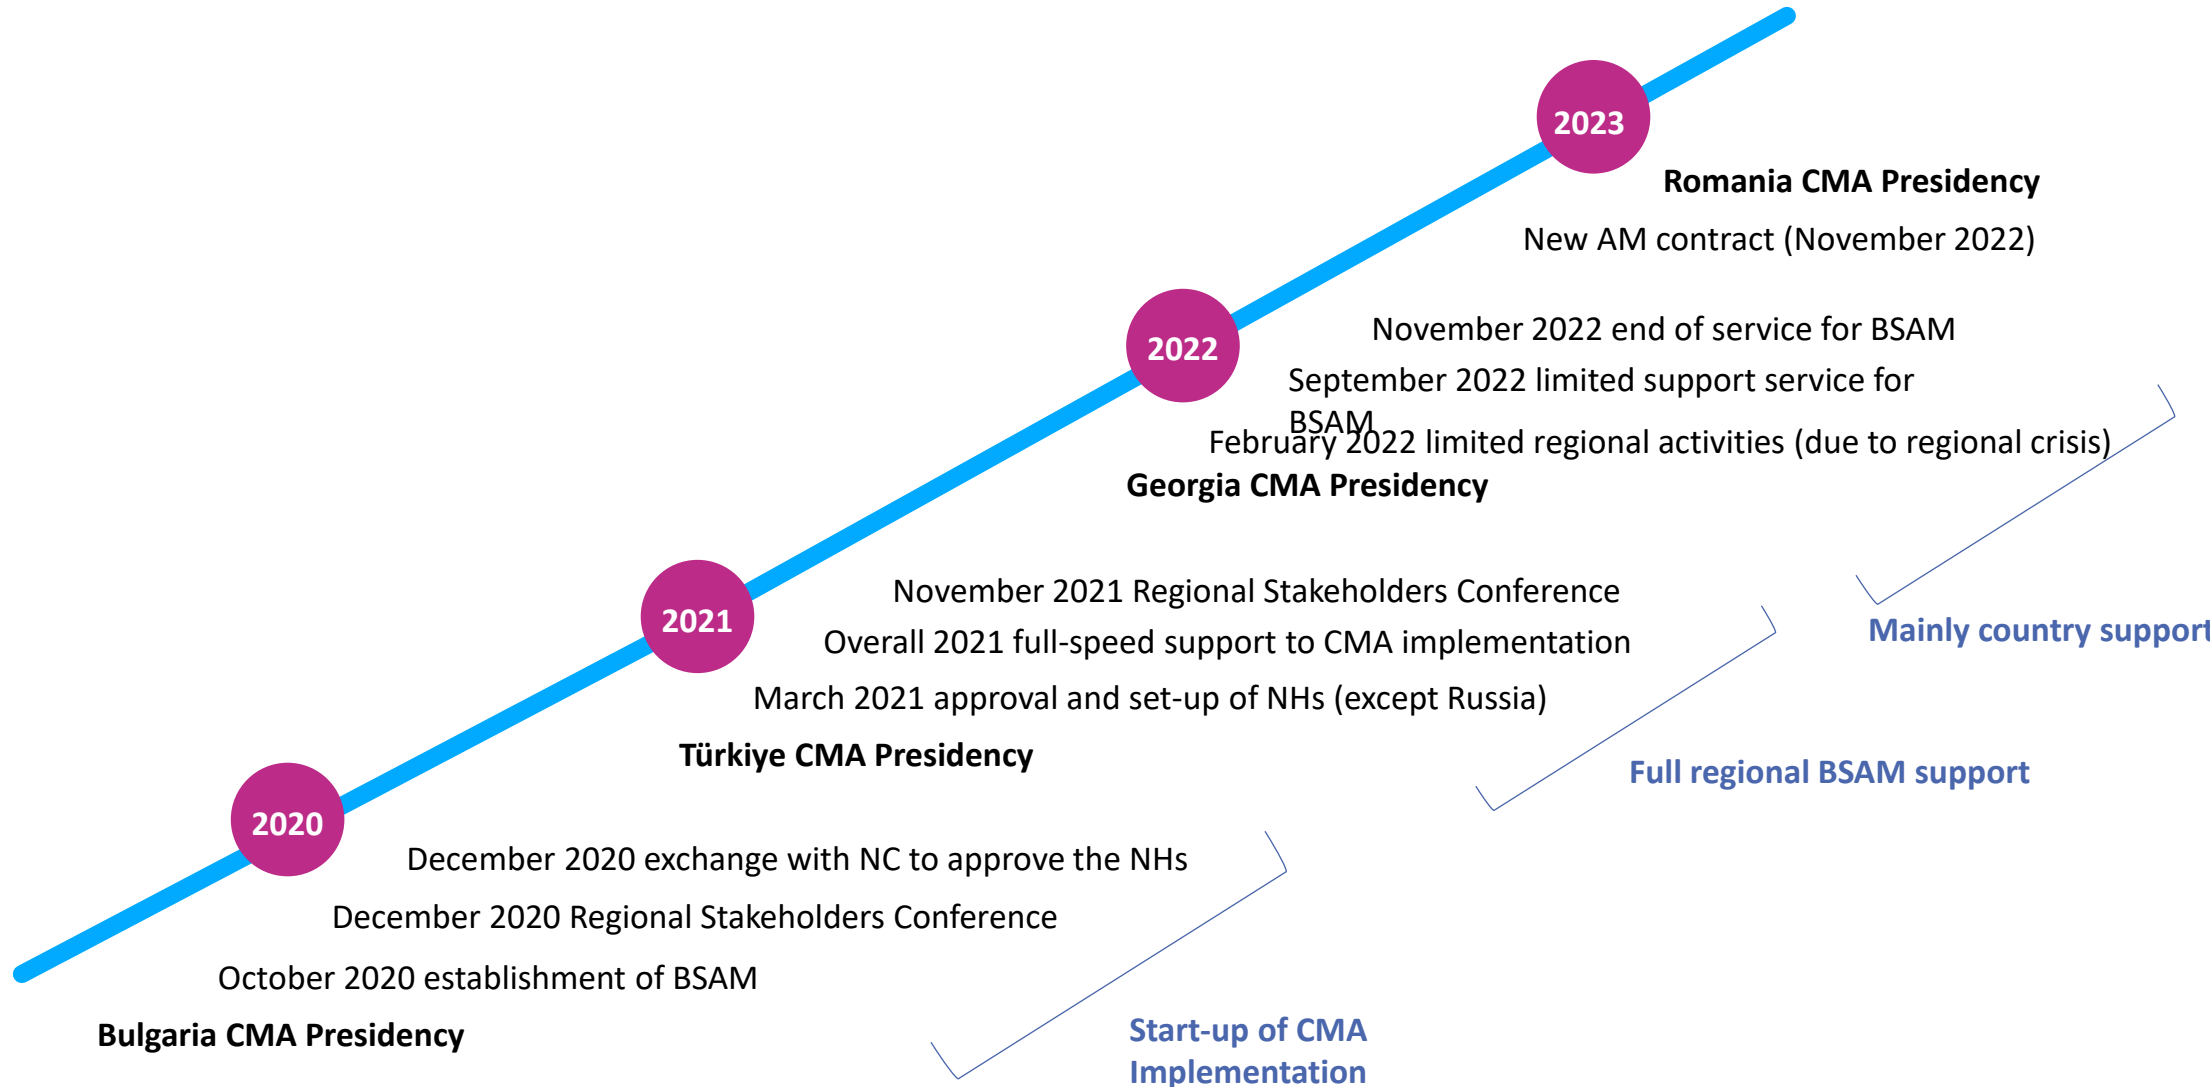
2023

Romania CMA Presidency

New AM contract (November 2022)

2022

November 2022 end of service for BSAM

September 2022 limited support service for BSAM

February 2022 limited regional activities (due to regional crisis)

Georgia CMA Presidency

Mainly country support

2021

November 2021 Regional Stakeholders Conference

Overall 2021 full-speed support to CMA implementation

March 2021 approval and set-up of NHs (except Russia)

Türkiye CMA Presidency

Full regional BSAM support

2020

December 2020 exchange with NC to approve the NHs

December 2020 Regional Stakeholders Conference

October 2020 establishment of BSAM

Bulgaria CMA Presidency

Start-up of CMA Implementation